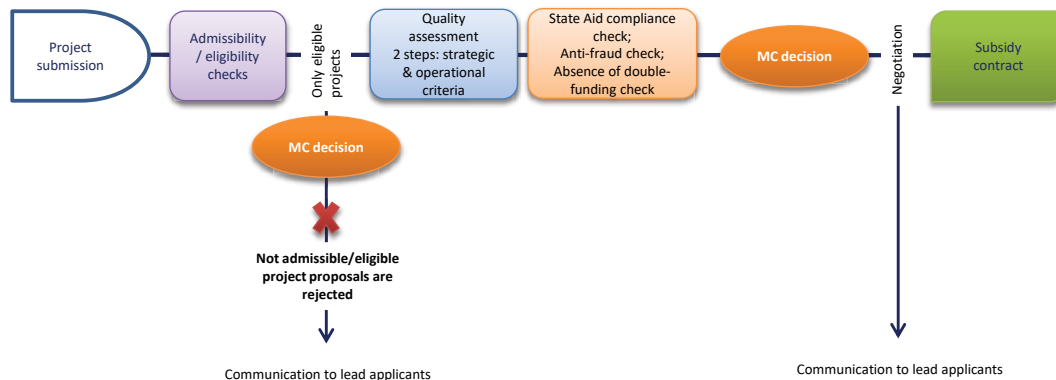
Project submission

Admissibility / eligibility checks

Only eligible projects

Quality assessment 2 steps: strategic & operational criteria

State Aid compliance check; Anti-fraud check; Absence of double-funding check

MC decision

Negotiation

Subsidy contract

MC decision

Not admissible/eligible project proposals are rejected

Communication to lead applicants

Communication to lead applicants